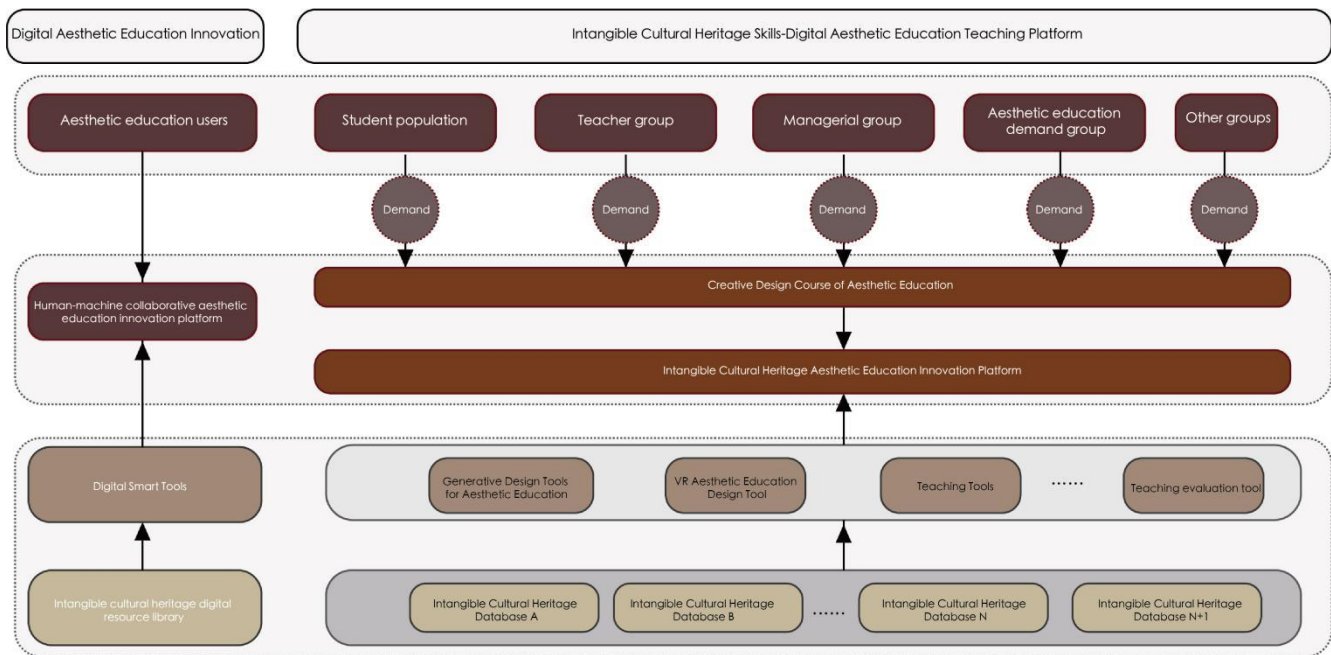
Digital Aesthetic Education Innovation

Intangible Cultural Heritage Skills-Digital Aesthetic Education Teaching Platform

Aesthetic education users

Student population

Teacher group

Managerial group

Aesthetic education demand group

Other groups

Demand

Demand

Demand

Demand

Demand

Human-machine collaborative aesthetic education innovation platform

Creative Design Course of Aesthetic Education

Intangible Cultural Heritage Aesthetic Education Innovation Platform

Digital Smart Tools

Generative Design Tools for Aesthetic Education

VR Aesthetic Education Design Tool

Teaching Tools

......

Teaching evaluation tool

Intangible cultural heritage digital resource library

Intangible Cultural Heritage Database A

Intangible Cultural Heritage Database B

......

Intangible Cultural Heritage Database N

Intangible Cultural Heritage Database N+1